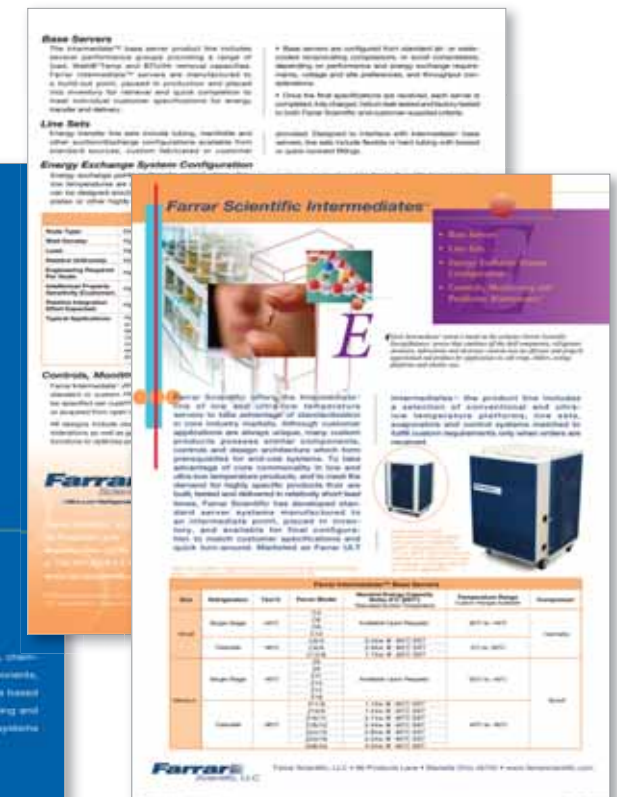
Base Servers

The Intermediates™ base server product line includes server performance groups providing a range of load, ShieldTTemp, and BTU/hr removal capacities. Farrar Intermediates™ servers are manufactured to a build-out point, placed in production, and placed into inventory for retrieval and quick completion to meet individual customer specifications for energy transfer and delivery.

• Base servers are configured from standard air- or water-cooled compressing components, or scroll compressors, depending on performance and energy exchange requirements, voltage and site preferences, and throughput considerations.

• Once the final specifications are received, each server is completed, fully charged, helium leak tested and factory tested to both Farrar Scientific and customer-supplied criteria.

Line Sets

Energy transfer line sets include tubing, manifolds and other auxiliary/exchange configurations available from standard sources, custom fabricated or customer provided. Designed to interface with Intermediates' base servers, line sets include flexible or hard tubing with brazed or quick-connect fittings.

Energy Exchange System Configuration

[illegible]

| Node Type | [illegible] |
|---|---|
| Heat Density | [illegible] |
| Load | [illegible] |
| Heatout (Volume) | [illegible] |
| Engineering Required Per Node | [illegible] |
| Intellectual Property Ownership Protection | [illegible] |
| Practice Integration Effort Expected | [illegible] |
| Typical Applications | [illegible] |

Controls, Monit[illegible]

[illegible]

Farrar

Farrar Scientific Intermediates™

• Base Servers
• Line Sets
• Energy Exchange System Configuration
• Controls, Monitoring and Predictive Maintenance

E

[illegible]

Farrar Scientific offers the Intermediates™ line of low and ultra-low temperature servers to take advantage of standardization in core industry markets. Although customer applications are always unique, many custom products possess similar components, controls and design architecture which form prerequisites for end-use systems. To take advantage of core commonality in low and ultra-low temperature products, and to meet the demand for highly specific products that are built, tested and delivered in relatively short lead times, Farrar Scientific has developed standard server systems manufactured to an intermediate point, placed in inventory, and available for final configuration to meet customer specifications and quick turn-around. Marketed as Farrar ULT Intermediates™, the product line includes a selection of conventional and ultra-low temperature platforms, line sets, evaporators and control systems matched to OEM custom requirements only when orders are received.

Farrar Intermediates™ Base Servers

| Size | Refrigeration | Cool to | Farrar Model | Nominal Energy Capacity Watts @ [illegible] | Temperature Range | Compressor |
|---|---|---|---|---|---|---|
| Small | Single Stage | -40°C | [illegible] | Available Upon Request | -40°C to -10°C | Hermetic |
| | Cascade | -86°C | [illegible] | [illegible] | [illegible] | |
| Medium | Single Stage | -40°C | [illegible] | Available Upon Request | -40°C to -10°C | Scroll |
| | Cascade | -86°C | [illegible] | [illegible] | -86°C to -40°C | |

Farrar Scientific, LLC

Farrar Scientific, LLC • 66 Products Lane • Marietta Ohio 45750 • www.farrarscientific.com

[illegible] chem- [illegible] ponents, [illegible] based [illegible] ing and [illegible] ystems